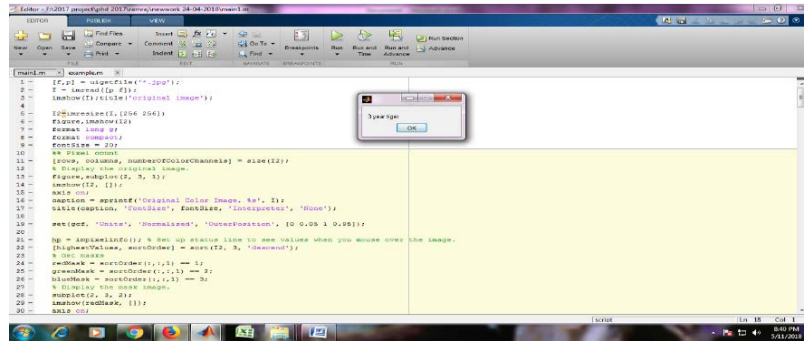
Editor - F:\2017 project\phd 2017\serre\newwork 24-04-2018\main1.m

EDITOR PUBLISH VIEW

New Open Save Find Files Compare Print Insert Comment Indent Go To Find Breakpoints Run Run and Advance Run and Time Run Section Advance

FILE EDIT NAVIGATE BREAKPOINTS RUN

main1.m × example.m ×

1 - [f,p] = uigetfile('*.jpg');
2 - I = imread([p f]);
3 - imshow(I);title('original image');
4
5 - I2=imresize(I,[256 256]);
6 - figure,imshow(I2)
7 - format long g;
8 - format compact;
9 - fontSize = 20;
10 %% Pixel count
11 - [rows, columns, numberOfColorChannels] = size(I2);
12 % Display the original image.
13 - figure,subplot(2, 3, 1);
14 - imshow(I2, []);
15 - axis on;
16 - caption = sprintf('Original Color Image, %s', I);
17 - title(caption, 'FontSize', fontSize, 'Interpreter', 'None');
18
19 - set(gcf, 'Units', 'Normalized', 'OuterPosition', [0 0.05 1 0.95]);
20
21 - hp = impixelinfo(); % Set up status line to see values when you mouse over the image.
22 - [highestValues, sortOrder] = sort(I2, 3, 'descend');
23 % Get masks
24 - redMask = sortOrder(:,:,1) == 1;
25 - greenMask = sortOrder(:,:,1) == 2;
26 - blueMask = sortOrder(:,:,1) == 3;
27 % Display the mask image.
28 - subplot(2, 3, 2);
29 - imshow(redMask, []);
30 - axis on;

3 year tiger
OK

script Ln 18 Col 1

8:40 PM 5/11/2018